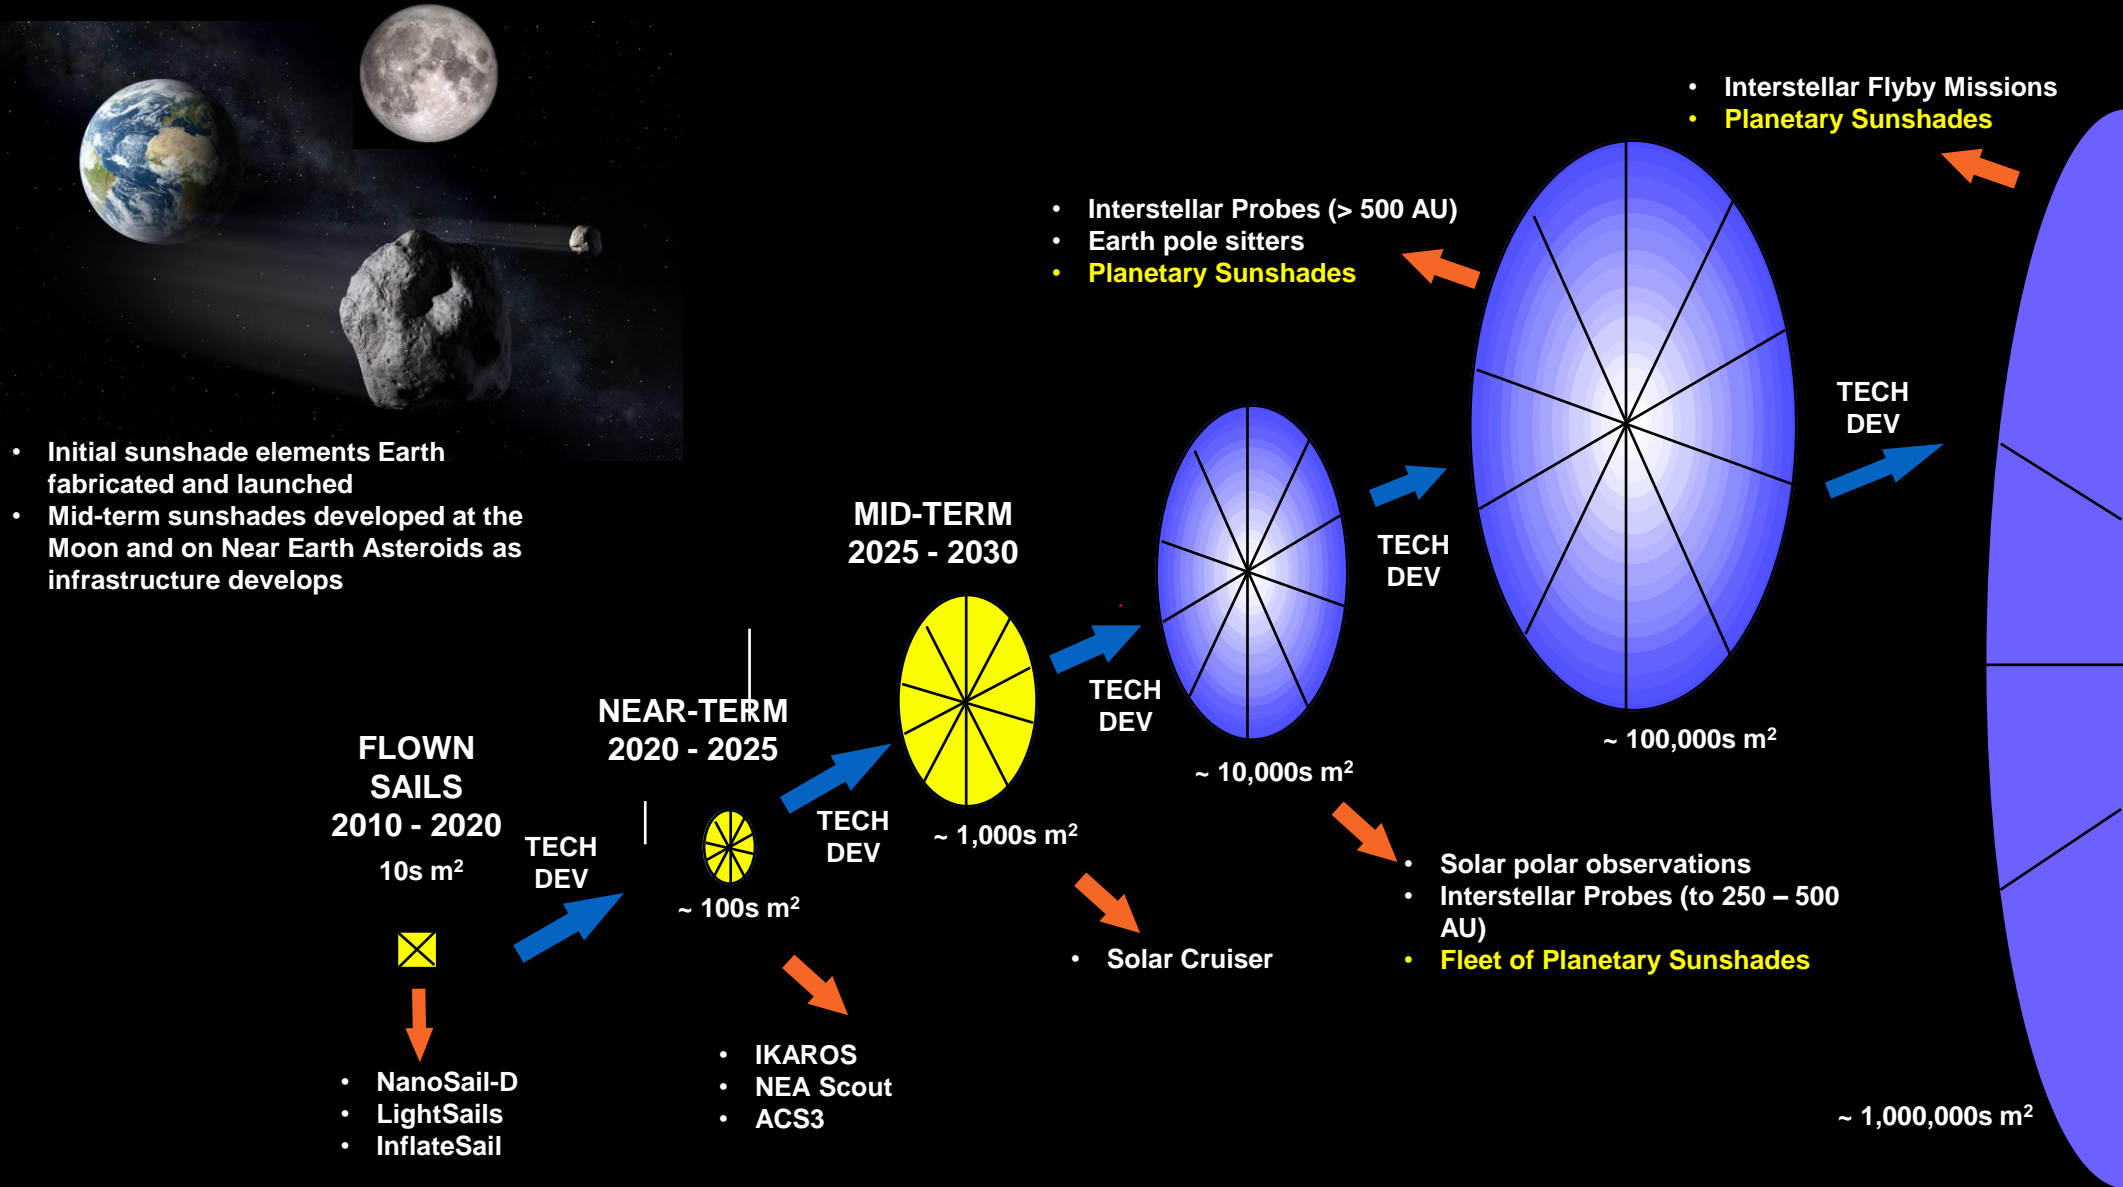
- Interstellar Flyby Missions
- Planetary Sunshades

- Interstellar Probes (> 500 AU)
- Earth pole sitters
- Planetary Sunshades

- Initial sunshade elements Earth fabricated and launched
- Mid-term sunshades developed at the Moon and on Near Earth Asteroids as infrastructure develops

MID-TERM
2025 - 2030

TECH DEV

TECH DEV

TECH DEV

~ 100,000s $m^2$

~ 10,000s $m^2$

NEAR-TERM
2020 - 2025

FLOWN SAILS
2010 - 2020
10s $m^2$

TECH DEV

TECH DEV

~ 1,000s $m^2$

~ 100s $m^2$

- Solar polar observations
- Interstellar Probes (to 250 – 500 AU)
- Fleet of Planetary Sunshades

- Solar Cruiser

- NanoSail-D
- LightSails
- InflateSail

- IKAROS
- NEA Scout
- ACS3

~ 1,000,000s $m^2$